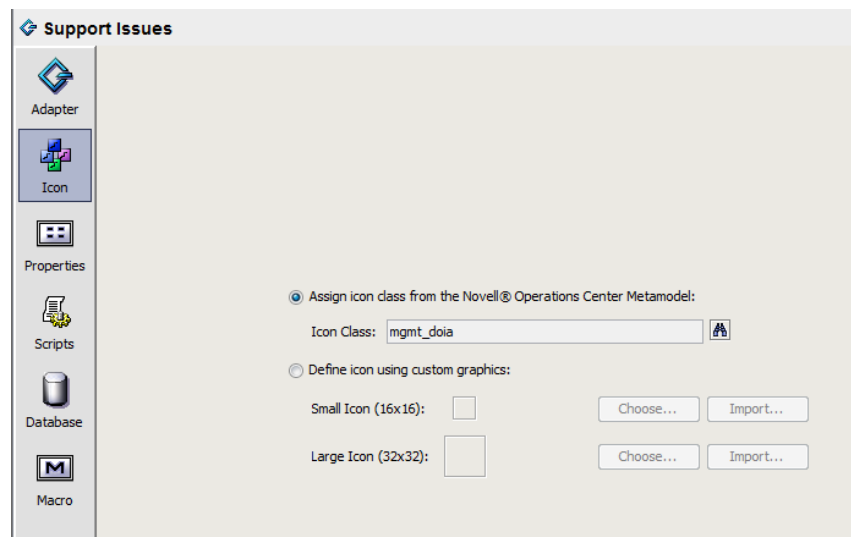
Support Issues

Adapter

Icon

Properties

Scripts

Database

Macro

Assign icon class from the Novell® Operations Center Metamodel:

Icon Class: mgmt_doia

Define icon using custom graphics:

Small Icon (16x16): Choose... Import...

Large Icon (32x32): Choose... Import...